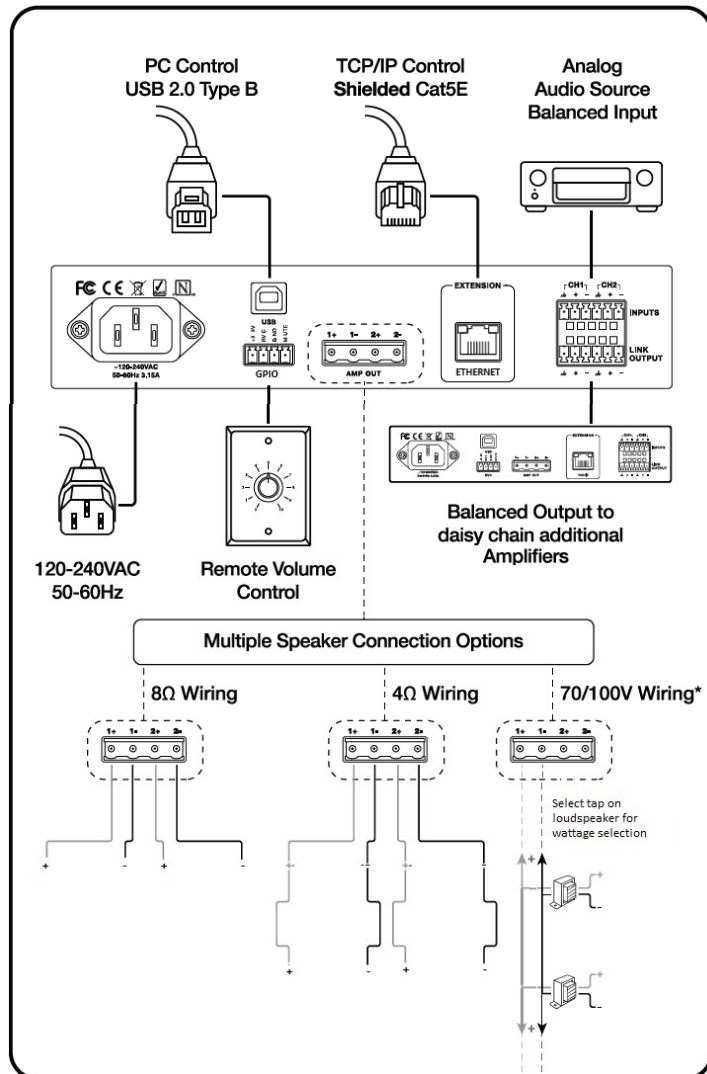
PC Control
USB 2.0 Type B

TCP/IP Control
Shielded Cat5E

Analog
Audio Source
Balanced Input

FC CE

~120-240VAC
50-60Hz 3.15A

USB

5V
RVC
GND
MUTE

GPIO

1+ 1- 2+ 2-
AMP OUT

EXTENSION

ETHERNET

CH1 CH2

INPUTS

LINK
OUTPUT

+ - + -

Balanced Output to
daisy chain additional
Amplifiers

120-240VAC
50-60Hz

Remote Volume
Control

Multiple Speaker Connection Options

8Ω Wiring

4Ω Wiring

70/100V Wiring*

1+ 1- 2+ 2-

1+ 1- 2+ 2-

1+ 1- 2+ 2-

Select tap on loudspeaker for wattage selection

+ - + -

+ - + -

+